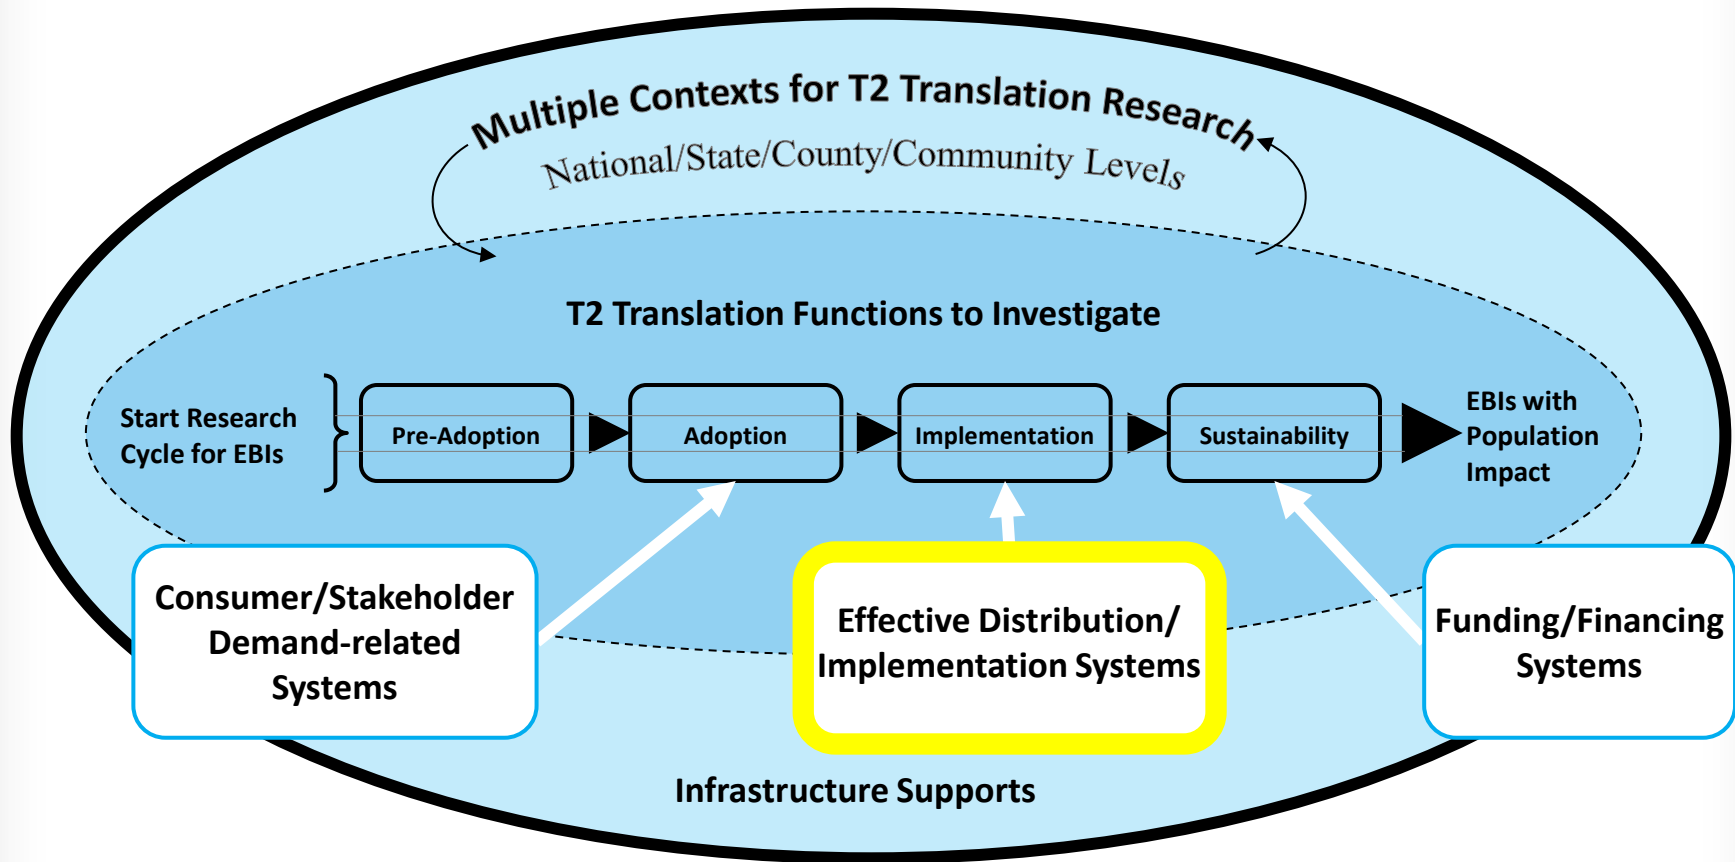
Multiple Contexts for T2 Translation Research

National/State/County/Community Levels

T2 Translation Functions to Investigate

Start Research Cycle for EBIs

Pre-Adoption

Adoption

Implementation

Sustainability

EBIs with Population Impact

Consumer/Stakeholder Demand-related Systems

Effective Distribution/ Implementation Systems

Funding/Financing Systems

Infrastructure Supports